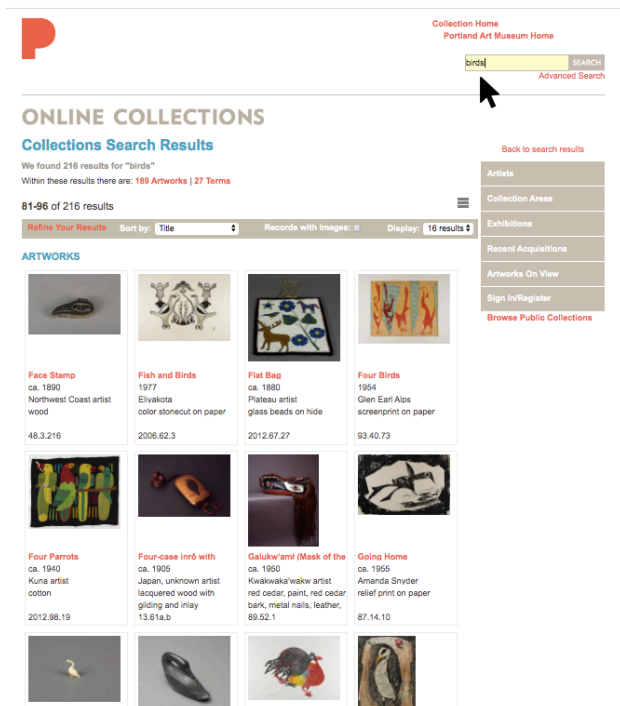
Collection Home
Portland Art Museum Home

birds
SEARCH
Advanced Search

ONLINE COLLECTIONS

Collections Search Results

We found 216 results for "birds"
Within these results there are: 189 Artworks | 27 Terms

81-96 of 216 results

Refine Your Results Sort by: Title Records with images: Display: 16 results

ARTWORKS

Face Stamp
ca. 1890
Northwest Coast artist
wood
48.3.216

Fish and Birds
1977
Eliyakota
color stonecut on paper
2006.62.3

Flat Bag
ca. 1880
Plateau artist
glass beads on hide
2012.67.27

Four Birds
1954
Glen Earl Alps
screenprint on paper
93.40.73

Four Parrots
ca. 1940
Kuna artist
cotton
2012.98.19

Four-case inrō with
ca. 1905
Japan, unknown artist
lacquered wood with gilding and inlay
13.61a,b

Galukw'aml (Mask of the
ca. 1950
Kwakwaka'wakw artist
red cedar, paint, red cedar bark, metal nails, leather,
89.52.1

Going Home
ca. 1955
Amanda Snyder
relief print on paper
87.14.10

Back to search results
Artists
Collection Areas
Exhibitions
Recent Acquisitions
Artworks On View
Sign In/Register
Browse Public Collections